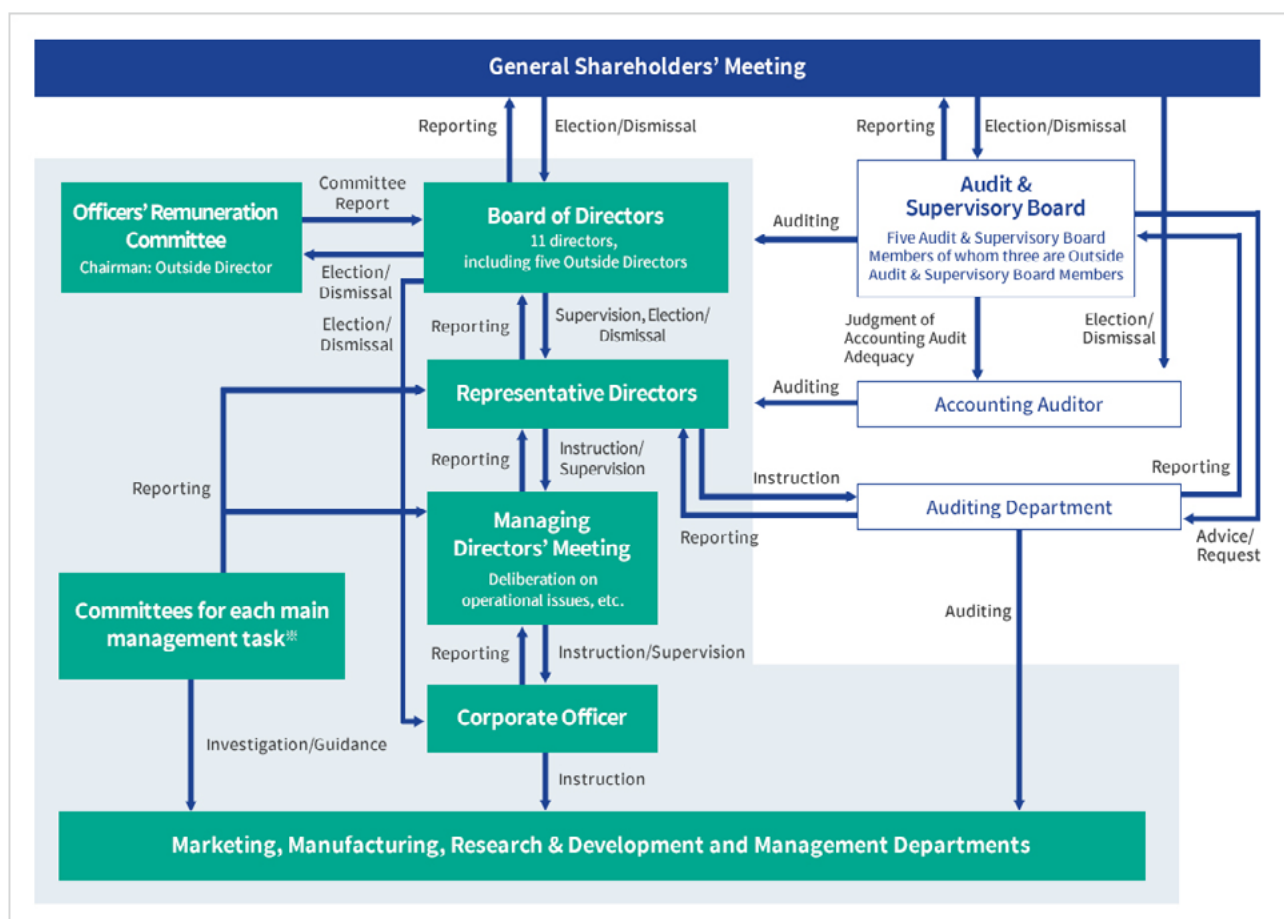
General Shareholders' Meeting

Reporting

Election/Dismissal

Reporting

Election/Dismissal

Officers' Remuneration Committee
Chairman: Outside Director

Committee Report

Election/Dismissal

Board of Directors
11 directors, including five Outside Directors

Auditing

Audit & Supervisory Board
Five Audit & Supervisory Board Members of whom three are Outside Audit & Supervisory Board Members

Election/Dismissal

Reporting

Supervision, Election/Dismissal

Judgment of Accounting Audit Adequacy

Election/Dismissal

Representative Directors

Auditing

Accounting Auditor

Reporting

Instruction/Supervision

Reporting

Instruction

Reporting

Auditing Department

Reporting

Managing Directors' Meeting
Deliberation on operational issues, etc.

Advice/Request

Committees for each main management task※

Auditing

Reporting

Instruction/Supervision

Corporate Officer

Investigation/Guidance

Instruction

Marketing, Manufacturing, Research & Development and Management Departments